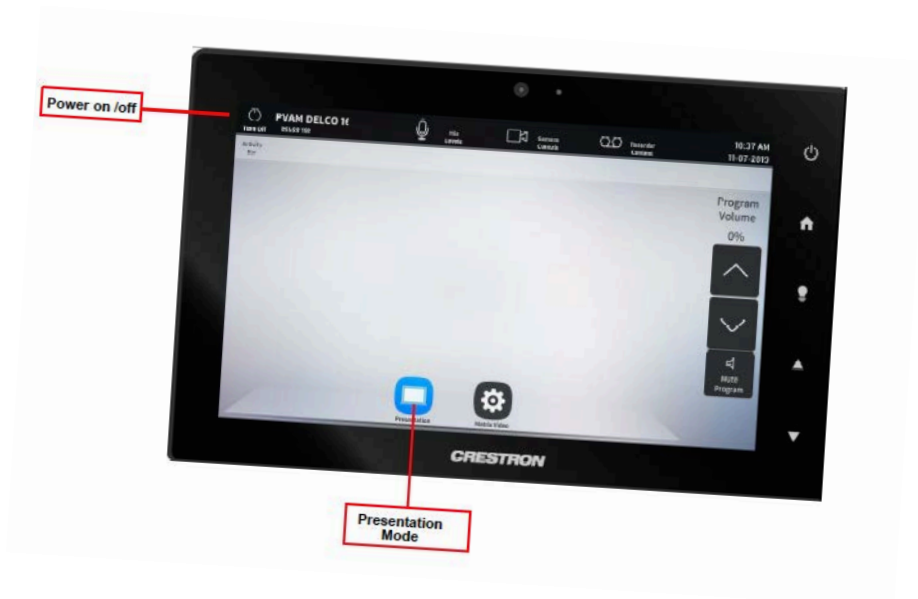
Power on /off

Turn off

PVAM DELCO 1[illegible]

DELCO 150

Activity
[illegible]

Mic
Controls

Camera
Controls

Recorder
Controls

10:37 AM
11-07-2013

Program
Volume
0%

Mute
Program

Presentation

Matrix Video

CRESTRON

Presentation
Mode